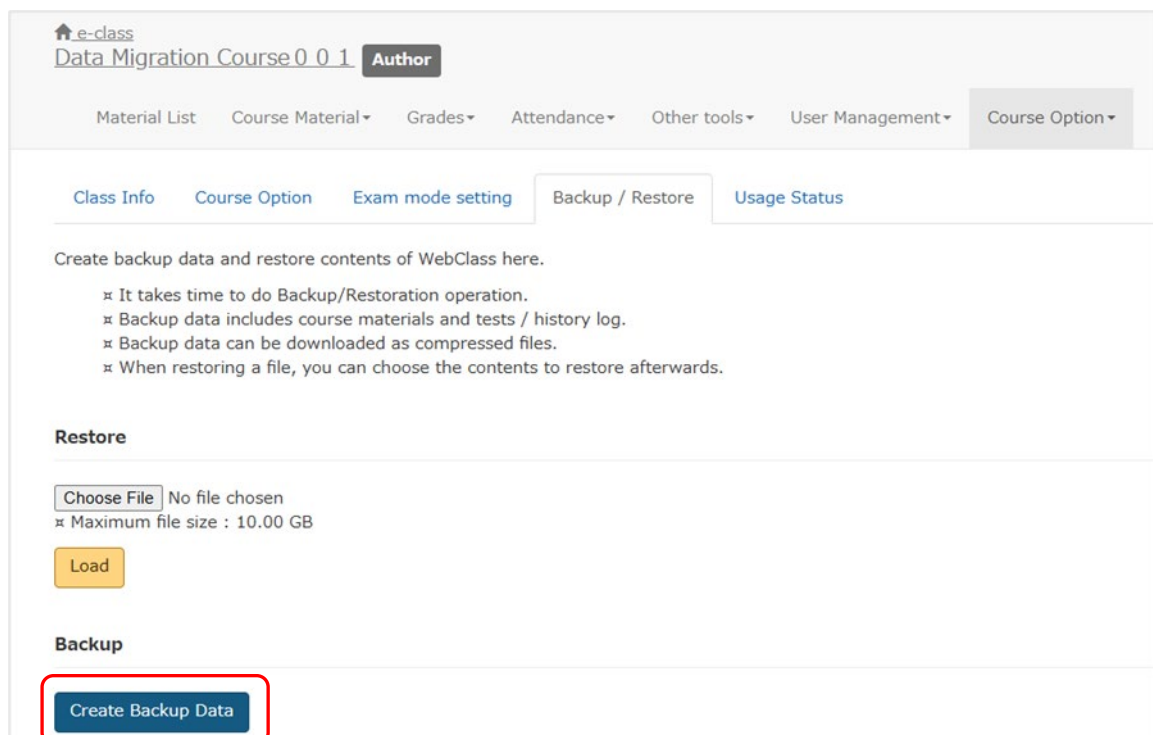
e-class
Data Migration Course００１ Author

Material List Course Material Grades Attendance Other tools User Management Course Option

Class Info Course Option Exam mode setting Backup / Restore Usage Status

Create backup data and restore contents of WebClass here.

¤ It takes time to do Backup/Restoration operation.
¤ Backup data includes course materials and tests / history log.
¤ Backup data can be downloaded as compressed files.
¤ When restoring a file, you can choose the contents to restore afterwards.

Restore

Choose File No file chosen
¤ Maximum file size : 10.00 GB

Load

Backup

Create Backup Data